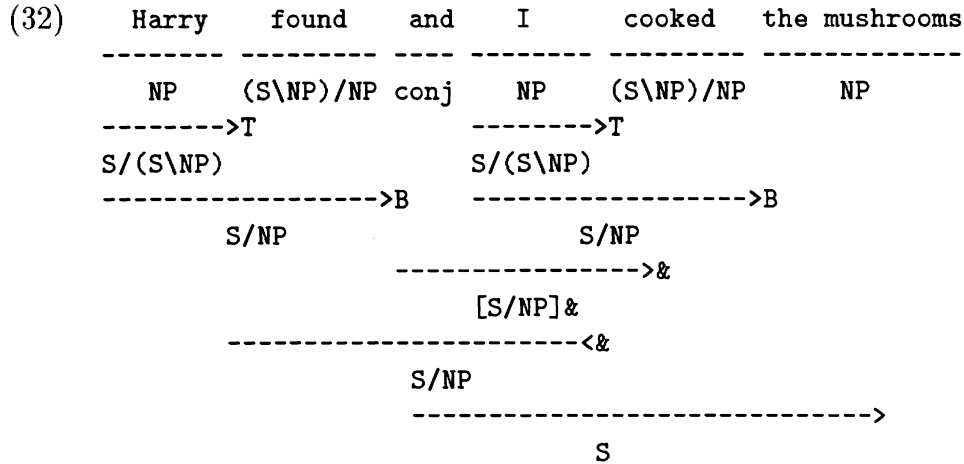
(32) Harry found and I cooked the mushrooms

NP (S\NP)/NP conj NP (S\NP)/NP NP

-------->T -------->T

S/(S\NP) S/(S\NP)

------------------->B ------------------->B

S/NP S/NP

----------------->&

[S/NP]&

------------------------<&

S/NP

-------------------------------->

S